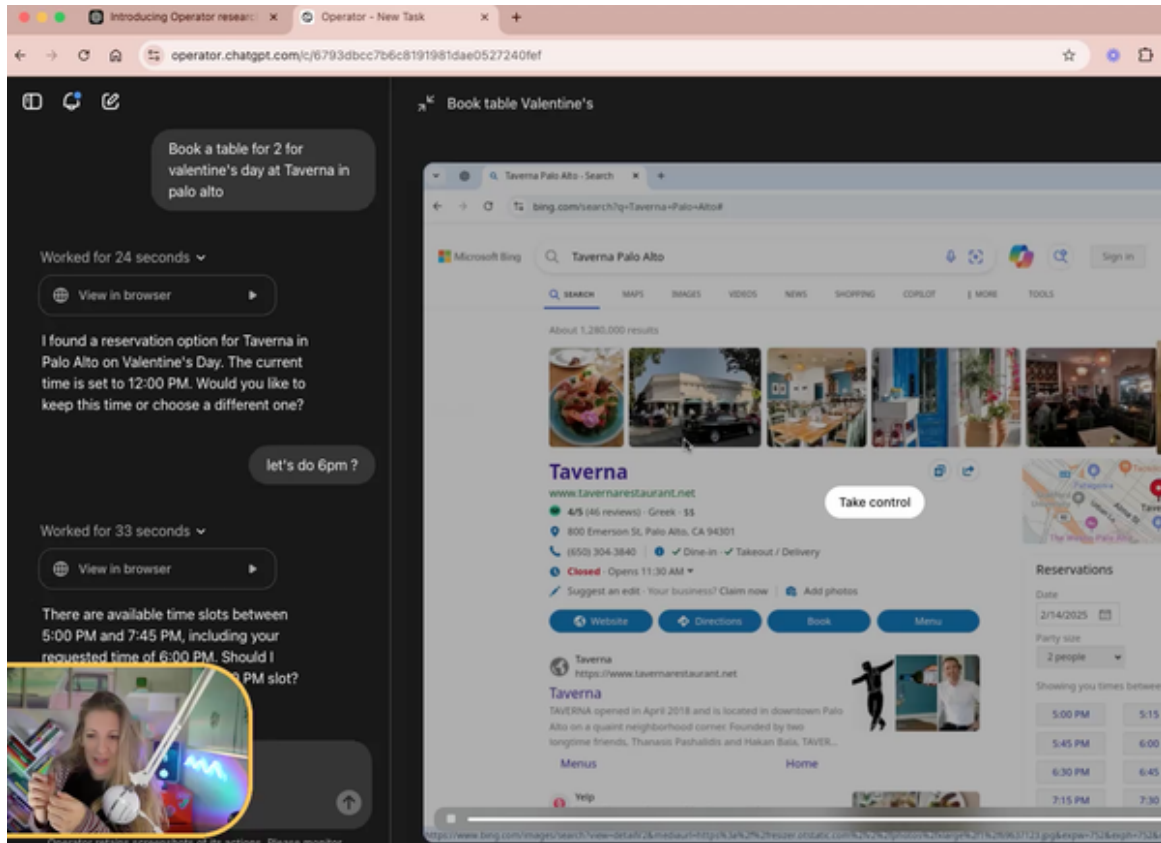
Introducing Operator researc ×
Operator - New Task ×
+

operator.chatgpt.com/c/6793dbcc7b6c8191981dae0527240fef

Book table Valentine's

Book a table for 2 for valentine's day at Taverna in palo alto

Worked for 24 seconds

View in browser

I found a reservation option for Taverna in Palo Alto on Valentine's Day. The current time is set to 12:00 PM. Would you like to keep this time or choose a different one?

let's do 6pm ?

Worked for 33 seconds

View in browser

There are available time slots between 5:00 PM and 7:45 PM, including your requested time of 6:00 PM. Should I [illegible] PM slot?

Taverna Palo Alto - Search ×
+
bing.com/search?q=Taverna+Palo+Alto#

Microsoft Bing
Taverna Palo Alto
Sign in

SEARCH MAPS IMAGES VIDEOS NEWS SHOPPING COPILOT | MORE TOOLS

About 1,280,000 results

Taverna
www.tavernarestaurant.net
4/5 (46 reviews) · Greek · $$
800 Emerson St, Palo Alto, CA 94301
(650) 304-3840 | ✓ Dine-in ✓ Takeout / Delivery
Closed · Opens 11:30 AM
Suggest an edit · Your business? Claim now | Add photos

Take control

Website Directions Book Menu

Taverna
https://www.tavernarestaurant.net
Taverna
TAVERNA opened in April 2018 and is located in downtown Palo Alto on a quaint neighborhood corner. Founded by two longtime friends, Thanasis Pashalidis and Hakan Bala, TAVER...
Menus Home

Yelp

Reservations
Date
2/14/2025
Party size
2 people
Showing you times betwee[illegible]
5:00 PM 5:15
5:45 PM 6:00
6:30 PM 6:45
7:15 PM 7:30

Operator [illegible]